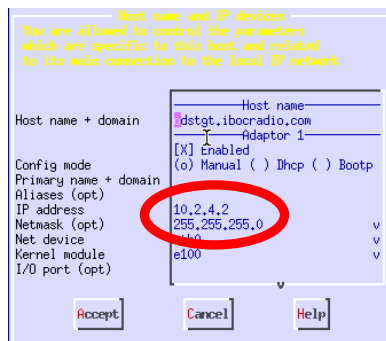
Host name and IP devices
You are allowed to control the parameters which are specific to this host and related to its main connection to the local IP network

Host name
Host name + domain dstgt.ibocradio.com
Adaptor 1
[X] Enabled
Config mode (o) Manual ( ) Dhcp ( ) Bootp
Primary name + domain
Aliases (opt)
IP address 10.2.4.2
Netmask (opt) 255.255.255.0 v
Net device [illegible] v
Kernel module e100 v
I/O port (opt) v

Accept Cancel Help